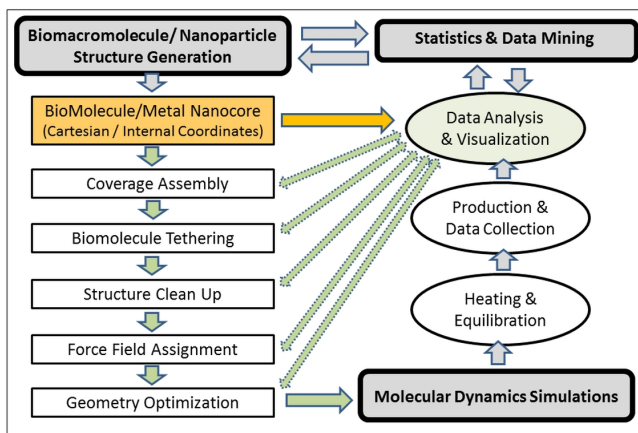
Biomacromolecule/ Nanoparticle Structure Generation

Statistics & Data Mining

BioMolecule/Metal Nanocore
(Cartesian / Internal Coordinates)

Data Analysis & Visualization

Coverage Assembly

Production & Data Collection

Biomolecule Tethering

Structure Clean Up

Heating & Equilibration

Force Field Assignment

Geometry Optimization

Molecular Dynamics Simulations